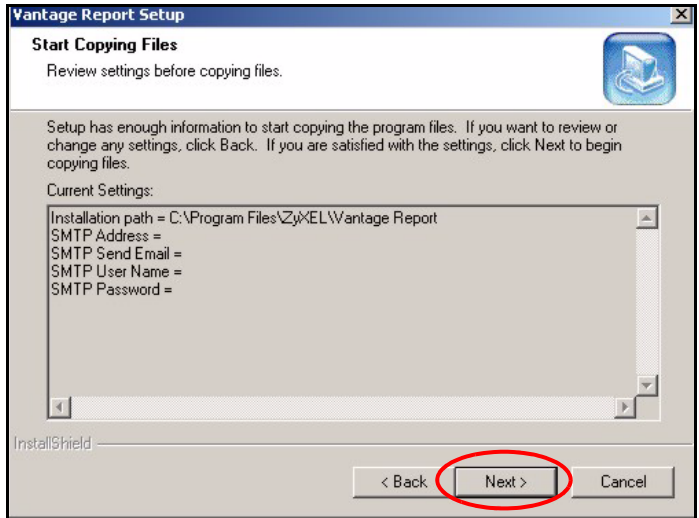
Vantage Report Setup

Start Copying Files

Review settings before copying files.

Setup has enough information to start copying the program files. If you want to review or change any settings, click Back. If you are satisfied with the settings, click Next to begin copying files.

Current Settings:

Installation path = C:\Program Files\ZyXEL\Vantage Report
SMTP Address =
SMTP Send Email =
SMTP User Name =
SMTP Password =

InstallShield

< Back
Next >
Cancel